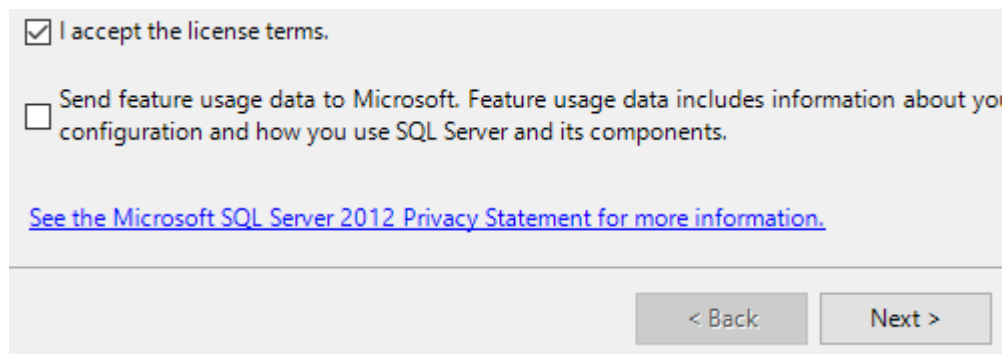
I accept the license terms.

Send feature usage data to Microsoft. Feature usage data includes information about you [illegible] configuration and how you use SQL Server and its components.

See the Microsoft SQL Server 2012 Privacy Statement for more information.

< Back

Next >